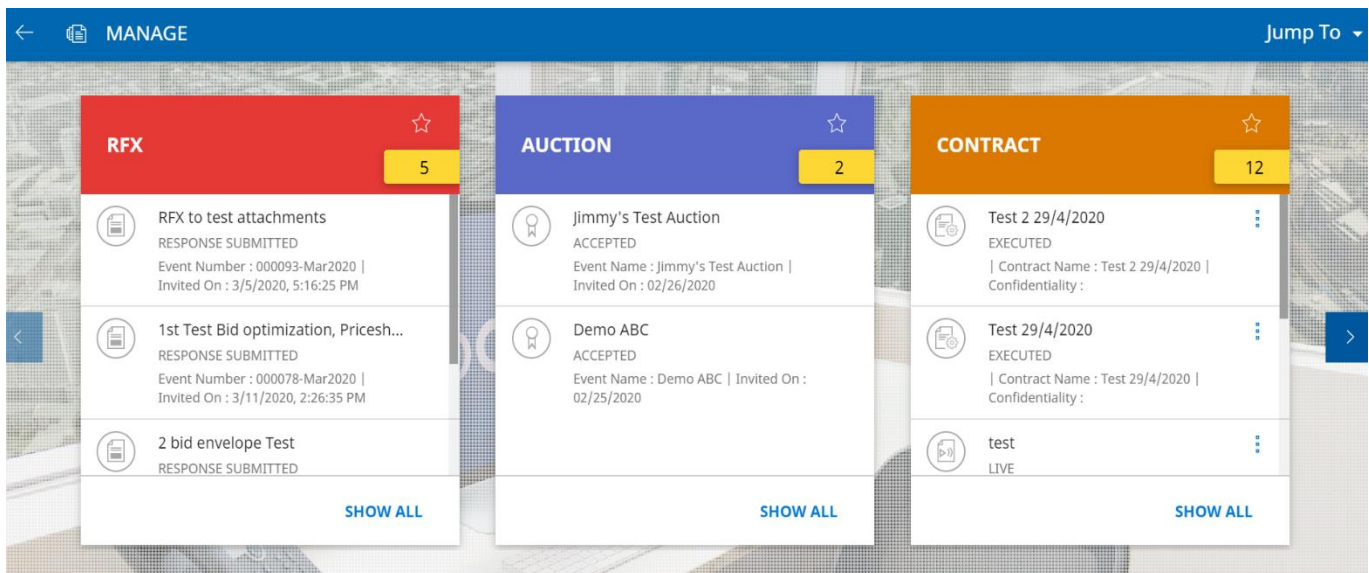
MANAGE

Jump To

RFX

5

RFX to test attachments
RESPONSE SUBMITTED
Event Number : 000093-Mar2020 | Invited On : 3/5/2020, 5:16:25 PM

1st Test Bid optimization, Pricesh...
RESPONSE SUBMITTED
Event Number : 000078-Mar2020 | Invited On : 3/11/2020, 2:26:35 PM

2 bid envelope Test
RESPONSE SUBMITTED

SHOW ALL

AUCTION

2

Jimmy's Test Auction
ACCEPTED
Event Name : Jimmy's Test Auction | Invited On : 02/26/2020

Demo ABC
ACCEPTED
Event Name : Demo ABC | Invited On : 02/25/2020

SHOW ALL

CONTRACT

12

Test 2 29/4/2020
EXECUTED
| Contract Name : Test 2 29/4/2020 | Confidentiality :

Test 29/4/2020
EXECUTED
| Contract Name : Test 29/4/2020 | Confidentiality :

test
LIVE

SHOW ALL